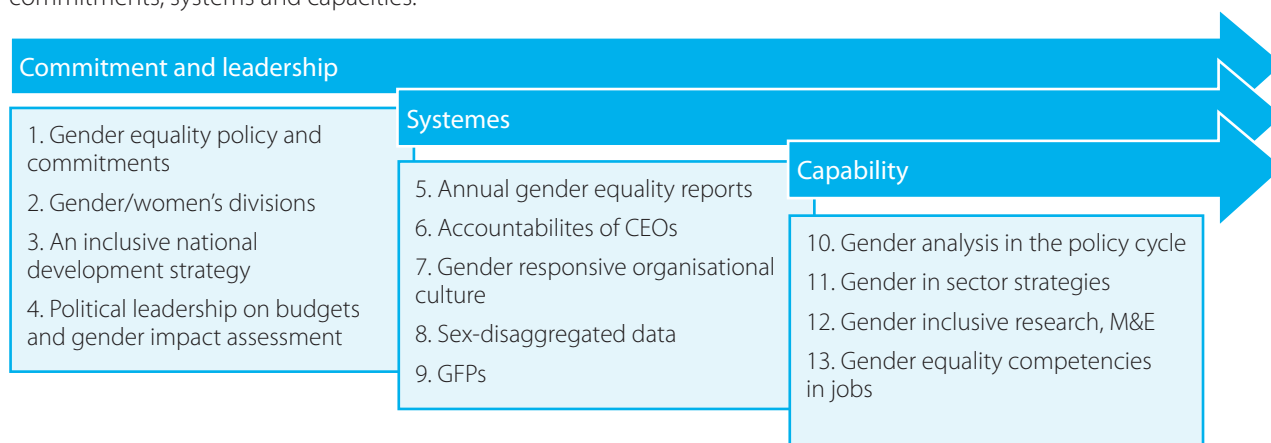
commitments, systems and capacities.

Commitment and leadership

1. Gender equality policy and commitments

2. Gender/women's divisions

3. An inclusive national development strategy

4. Political leadership on budgets and gender impact assessment

Systemes

5. Annual gender equality reports

6. Accountabilites of CEOs

7. Gender responsive organisational culture

8. Sex-disaggregated data

9. GFPs

Capability

10. Gender analysis in the policy cycle

11. Gender in sector strategies

12. Gender inclusive research, M&E

13. Gender equality competencies in jobs